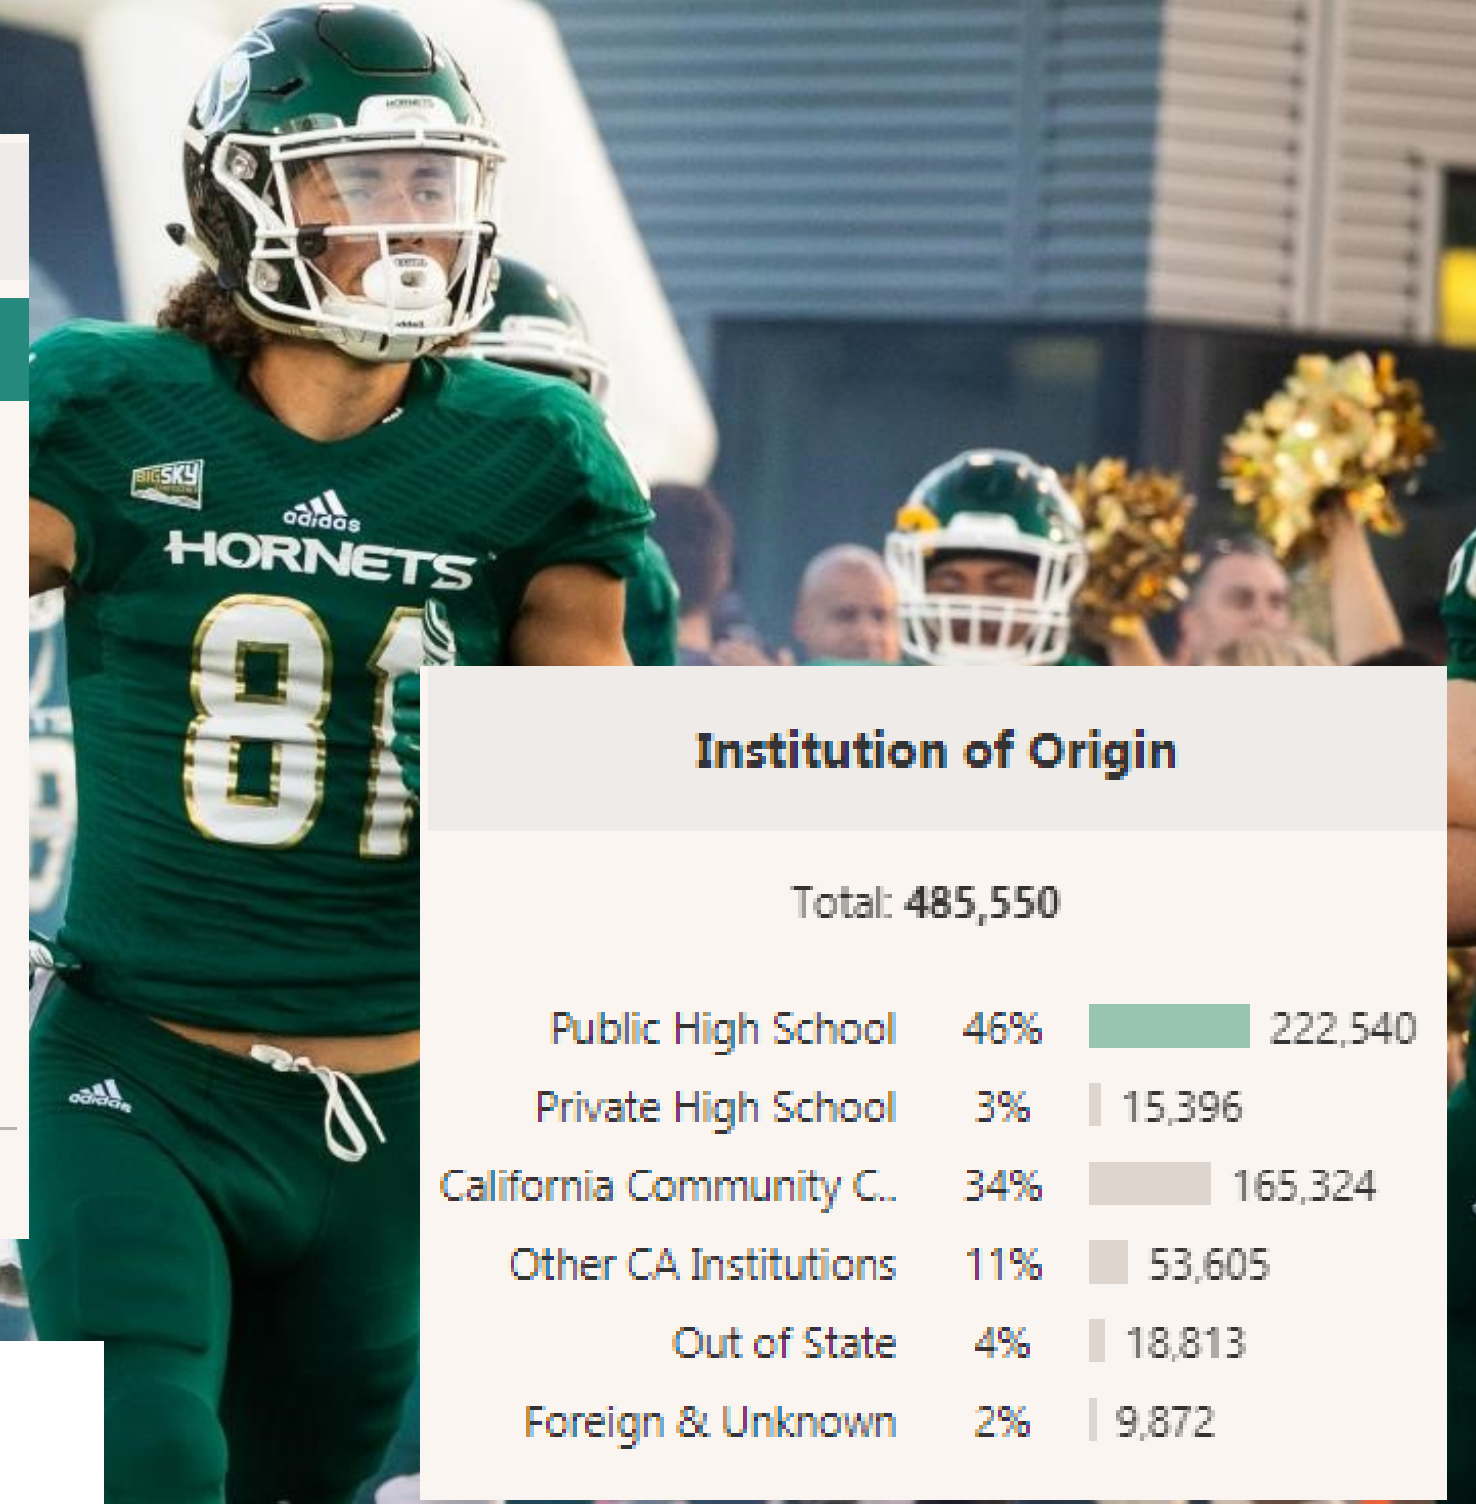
BIG SKY

adidas
HORNETS
81

adidas

Institution of Origin

Total: 485,550

| | | |
|---|---|---|
| Public High School | 46% | 222,540 |
| Private High School | 3% | 15,396 |
| California Community C.. | 34% | 165,324 |
| Other CA Institutions | 11% | 53,605 |
| Out of State | 4% | 18,813 |
| Foreign & Unknown | 2% | 9,872 |